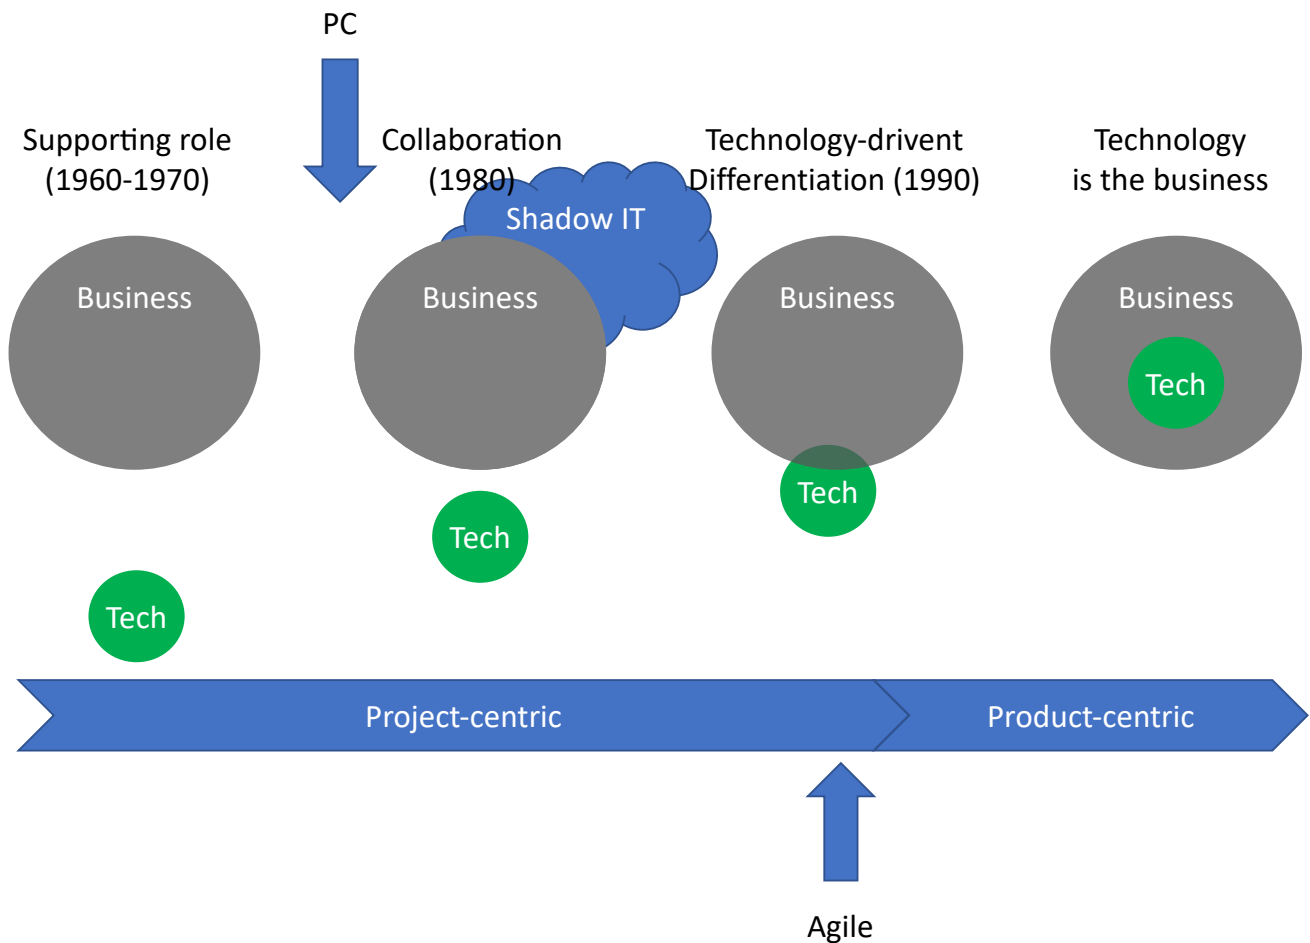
PC

Supporting role (1960-1970)

Collaboration (1980)

Technology-drivent Differentiation (1990)

Technology is the business

Shadow IT

Business

Business

Business

Business

Tech

Tech

Tech

Tech

Project-centric

Product-centric

Agile